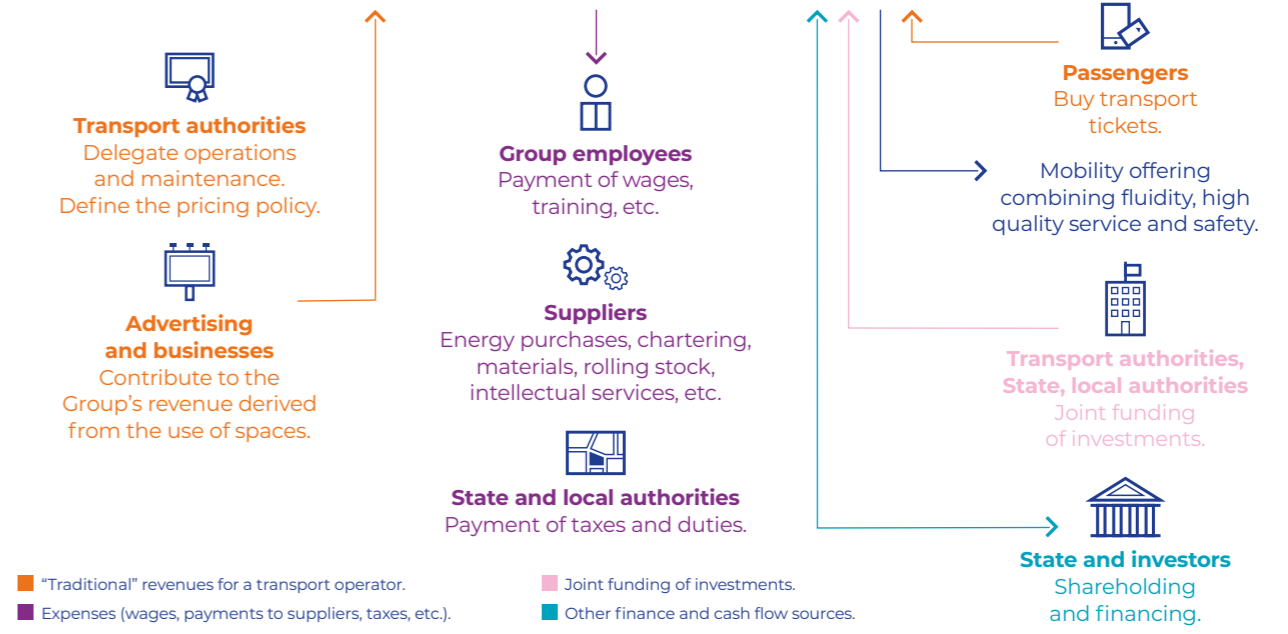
Transport authorities
Delegate operations and maintenance. Define the pricing policy.

Advertising and businesses
Contribute to the Group's revenue derived from the use of spaces.

Group employees
Payment of wages, training, etc.

Suppliers
Energy purchases, chartering, materials, rolling stock, intellectual services, etc.

State and local authorities
Payment of taxes and duties.

Passengers
Buy transport tickets.

Mobility offering combining fluidity, high quality service and safety.

Transport authorities, State, local authorities
Joint funding of investments.

State and investors
Shareholding and financing.

"Traditional" revenues for a transport operator.

Expenses (wages, payments to suppliers, taxes, etc.).

Joint funding of investments.

Other finance and cash flow sources.